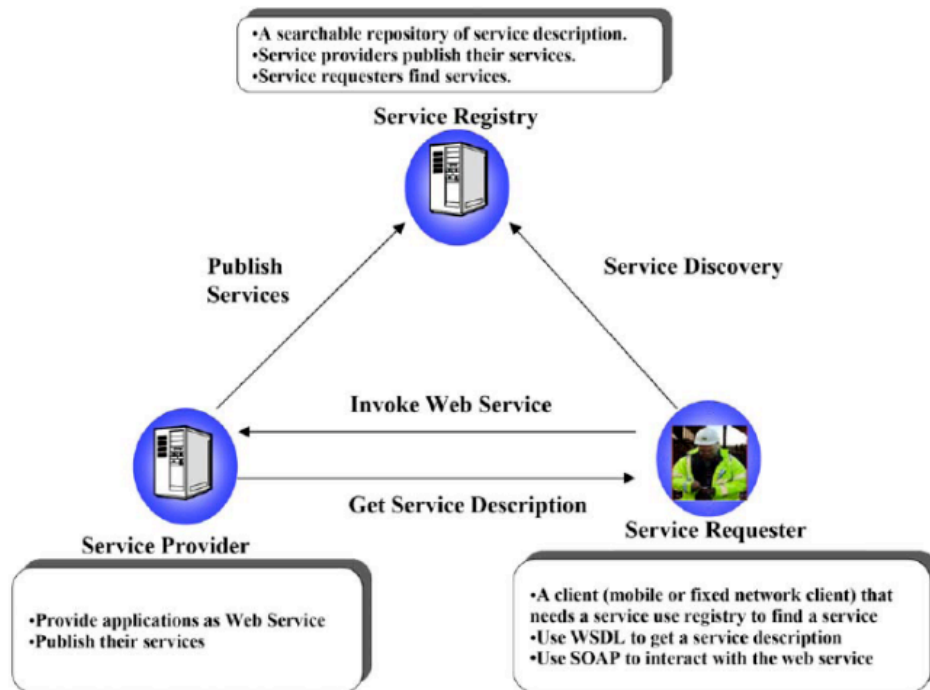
•A searchable repository of service description.
•Service providers publish their services.
•Service requesters find services.

Service Registry

Publish Services

Service Discovery

Invoke Web Service

Get Service Description

Service Provider

Service Requester

•Provide applications as Web Service
•Publish their services

•A client (mobile or fixed network client) that needs a service use registry to find a service
•Use WSDL to get a service description
•Use SOAP to interact with the web service